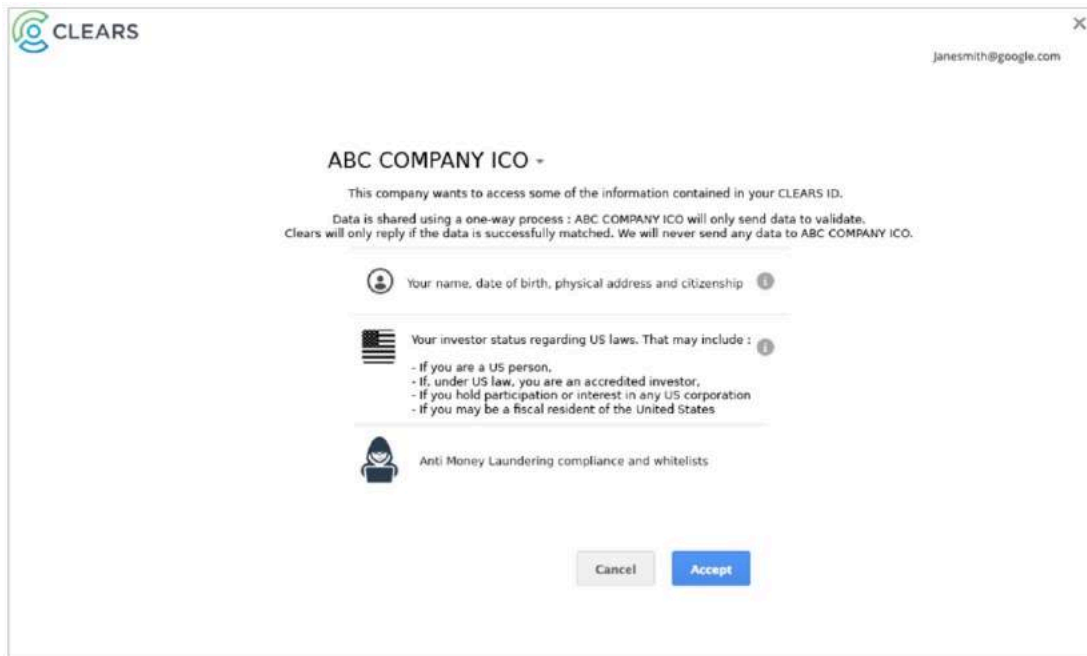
CLEARS

×

janesmith@google.com

ABC COMPANY ICO -

This company wants to access some of the information contained in your CLEARS ID.

Data is shared using a one-way process : ABC COMPANY ICO will only send data to validate. Clears will only reply if the data is successfully matched. We will never send any data to ABC COMPANY ICO.

Your name, date of birth, physical address and citizenship

Your investor status regarding US laws. That may include :

- If you are a US person,
- If, under US law, you are an accredited investor,
- If you hold participation or interest in any US corporation
- If you may be a fiscal resident of the United States

Anti Money Laundering compliance and whitelists

Cancel

Accept